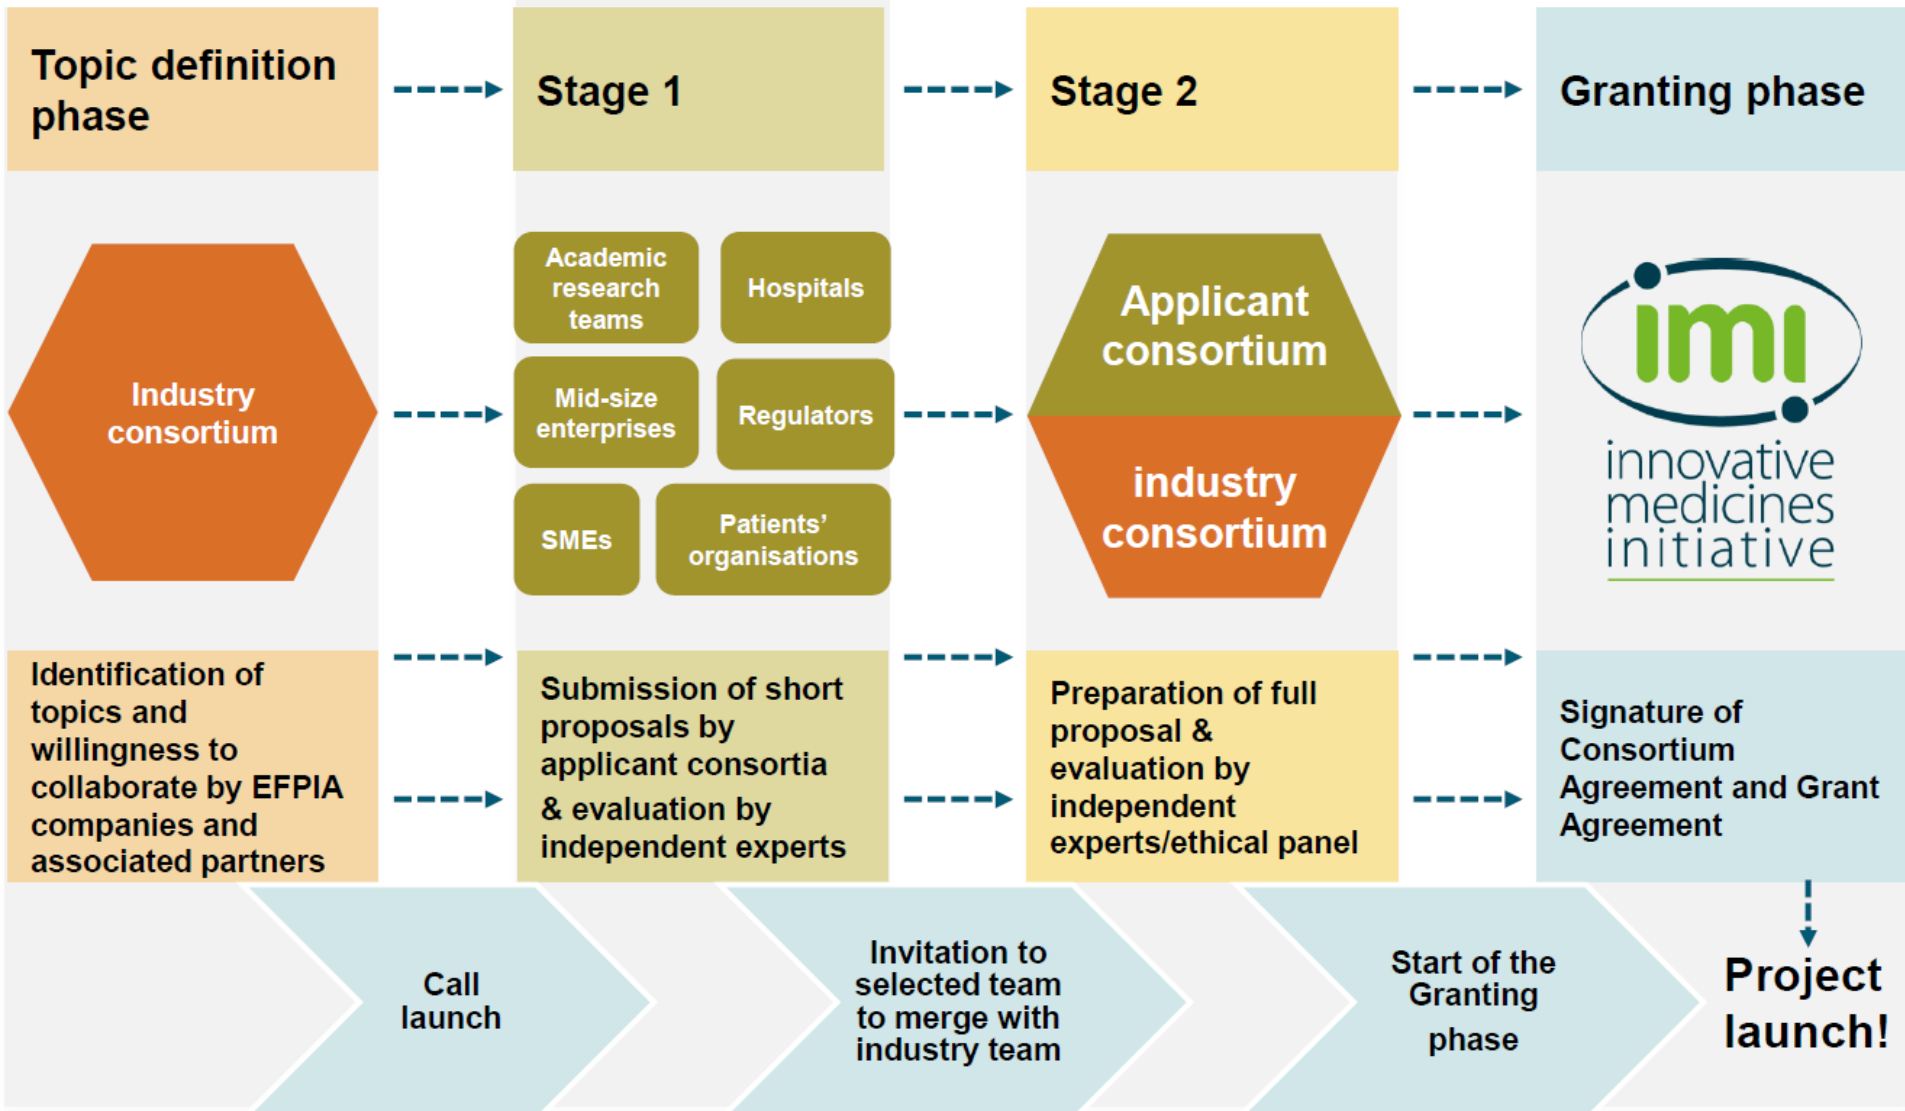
Topic definition phase

Stage 1

Stage 2

Granting phase

Industry consortium

Academic research teams

Hospitals

Mid-size enterprises

Regulators

SMEs

Patients' organisations

Applicant consortium

industry consortium

imi

innovative medicines initiative

Identification of topics and willingness to collaborate by EFPIA companies and associated partners

Submission of short proposals by applicant consortia & evaluation by independent experts

Preparation of full proposal & evaluation by independent experts/ethical panel

Signature of Consortium Agreement and Grant Agreement

Call launch

Invitation to selected team to merge with industry team

Start of the Granting phase

Project launch!